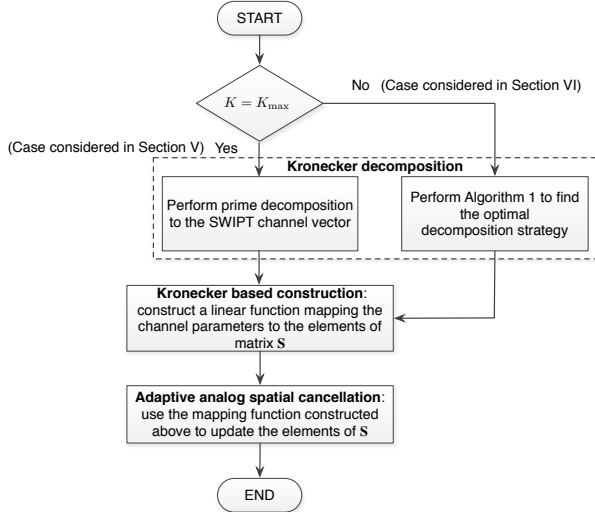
START

$K = K_{\max}$

No (Case considered in Section VI)

(Case considered in Section V) Yes

Kronecker decomposition

Perform prime decomposition to the SWIPT channel vector

Perform Algorithm 1 to find the optimal decomposition strategy

Kronecker based construction: construct a linear function mapping the channel parameters to the elements of matrix $\mathbf{S}$

Adaptive analog spatial cancellation: use the mapping function constructed above to update the elements of $\mathbf{S}$

END